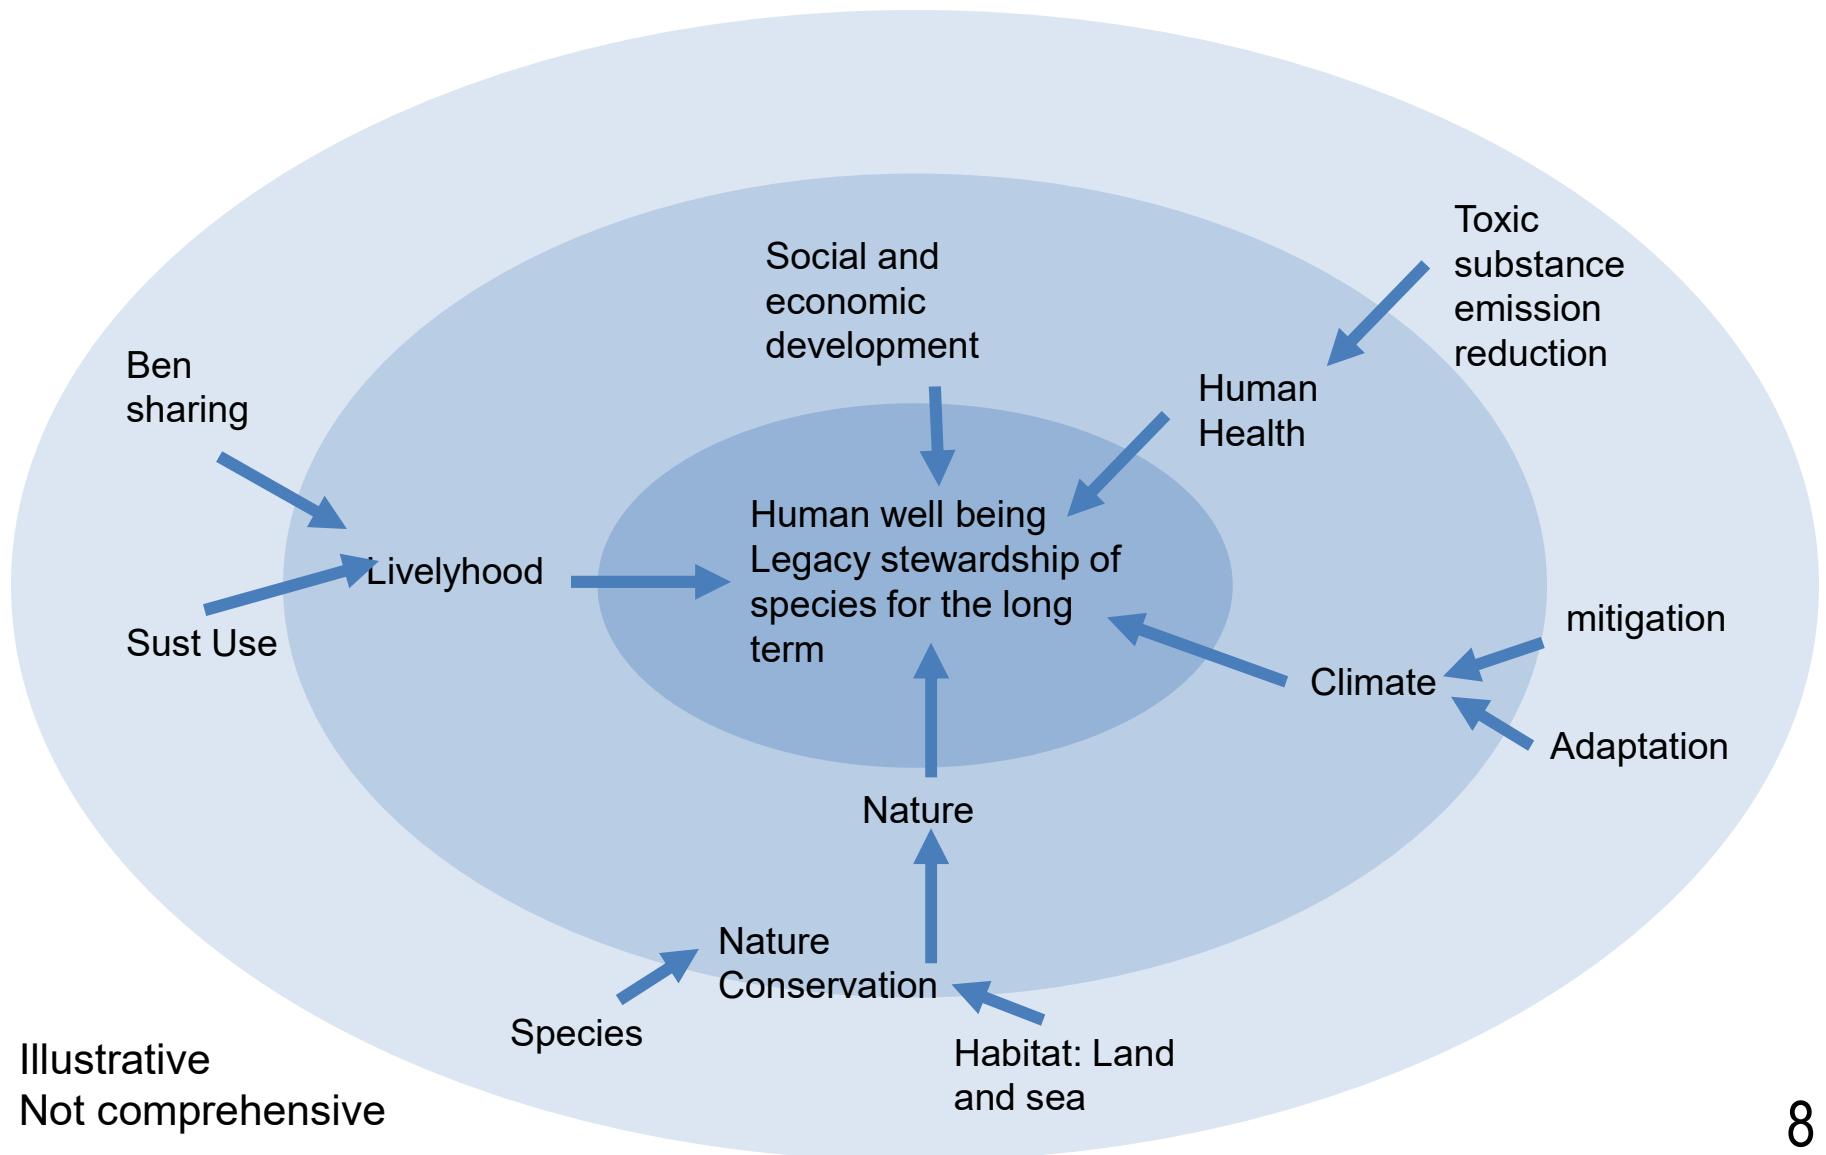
Toxic substance emission reduction

Social and economic development

Ben sharing

Human Health

Human well being
Legacy stewardship of species for the long term

Livelyhood

Sust Use

mitigation

Climate

Adaptation

Nature

Nature Conservation

Species

Habitat: Land and sea

Illustrative
Not comprehensive

8